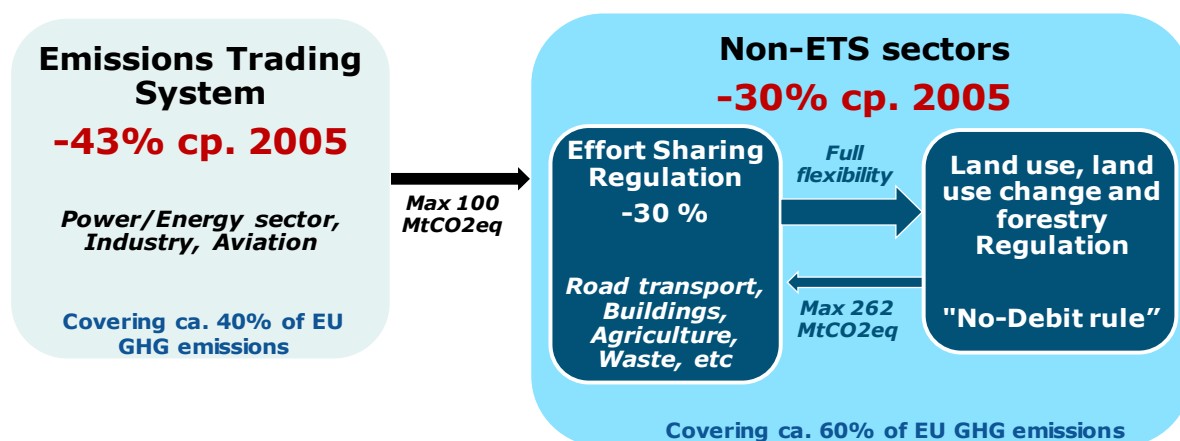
Emissions Trading System

-43% cp. 2005

Power/Energy sector, Industry, Aviation

Covering ca. 40% of EU GHG emissions

Max 100 MtCO2eq

Non-ETS sectors

-30% cp. 2005

Effort Sharing Regulation

-30 %

Road transport, Buildings, Agriculture, Waste, etc

Full flexibility

Max 262 MtCO2eq

Land use, land use change and forestry Regulation

"No-Debit rule"

Covering ca. 60% of EU GHG emissions